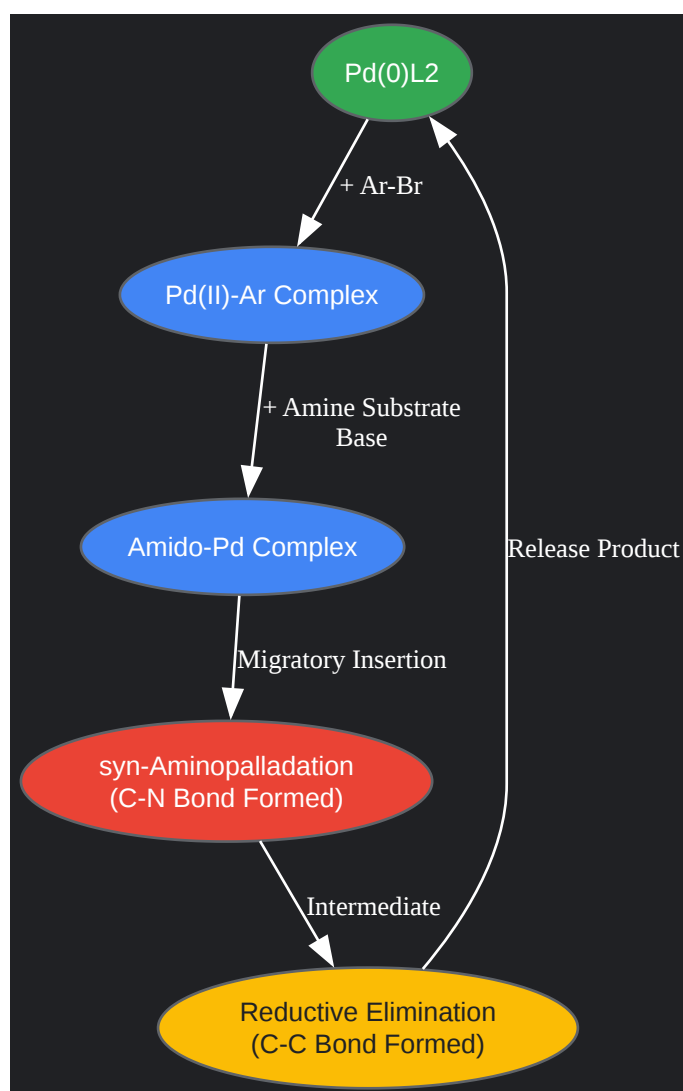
Pd(0)L2

+ Ar-Br

Pd(II)-Ar Complex

+ Amine Substrate
Base

Amido-Pd Complex

Release Product

Migratory Insertion

syn-Aminopalladation
(C-N Bond Formed)

Intermediate

Reductive Elimination
(C-C Bond Formed)